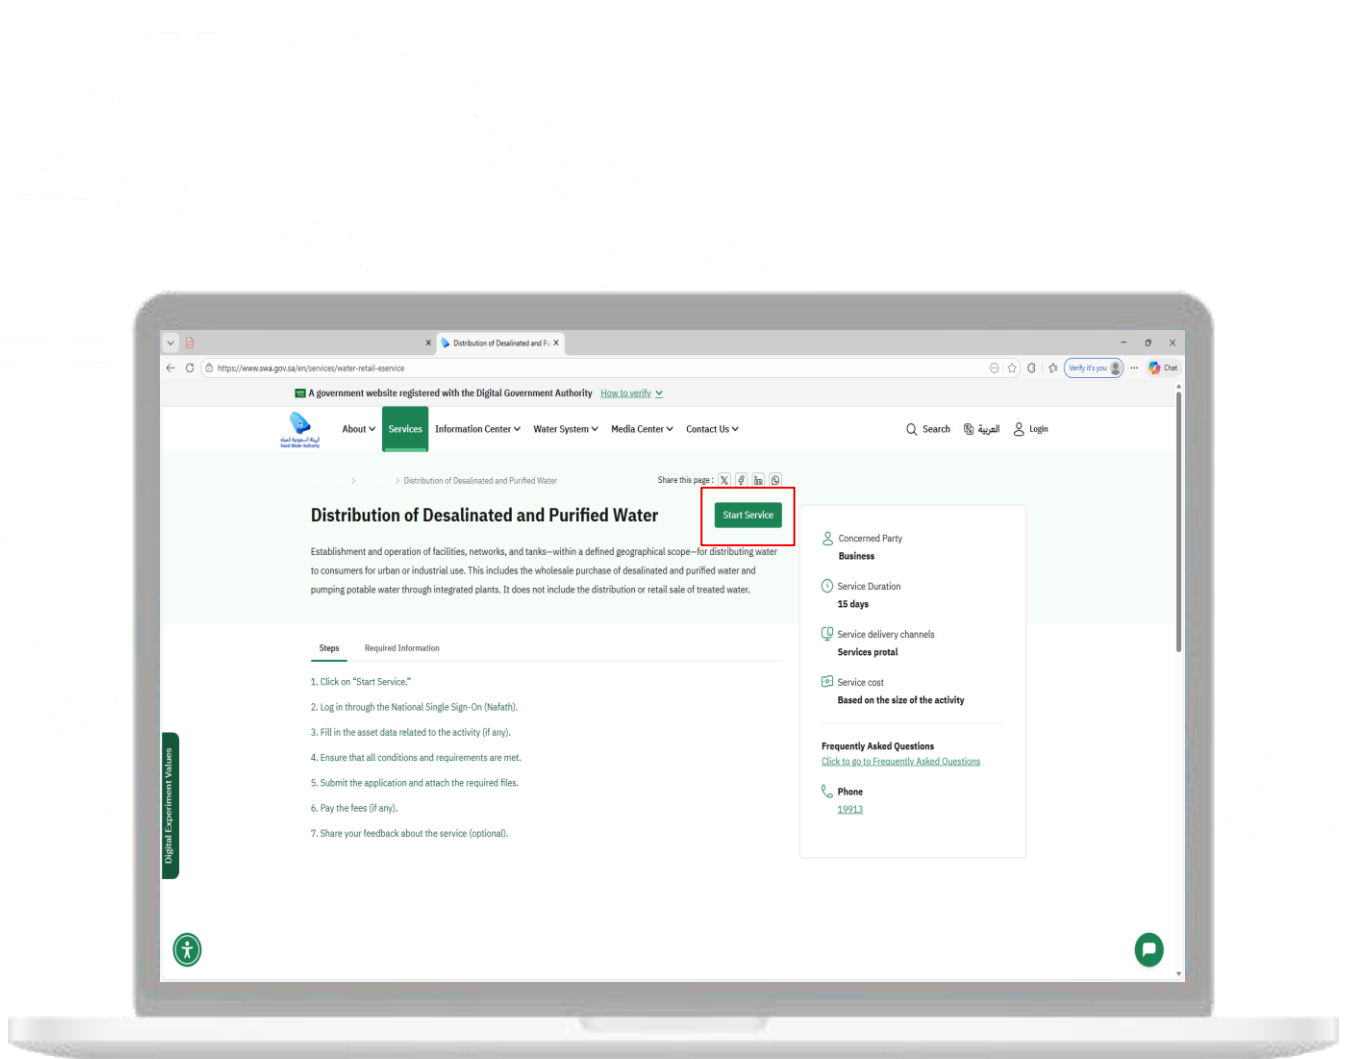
Distribution of Desalinated and P... ×

https://www.swa.gov.sa/en/services/water-retail-eservice

Verify it's you

Chat

A government website registered with the Digital Government Authority How to verify

About Services Information Center Water System Media Center Contact Us

Search العربية Login

> Distribution of Desalinated and Purified Water

Share this page :

Distribution of Desalinated and Purified Water

Start Service

Establishment and operation of facilities, networks, and tanks—within a defined geographical scope—for distributing water to consumers for urban or industrial use. This includes the wholesale purchase of desalinated and purified water and pumping potable water through integrated plants. It does not include the distribution or retail sale of treated water.

Concerned Party
Business

Service Duration
15 days

Service delivery channels
Services protal

Service cost
Based on the size of the activity

Frequently Asked Questions
Click to go to Frequently Asked Questions

Phone
19913

Steps Required Information

1. Click on "Start Service."

2. Log in through the National Single Sign-On (Nafath).

3. Fill in the asset data related to the activity (if any).

4. Ensure that all conditions and requirements are met.

5. Submit the application and attach the required files.

6. Pay the fees (if any).

7. Share your feedback about the service (optional).

Digital Experiment Values